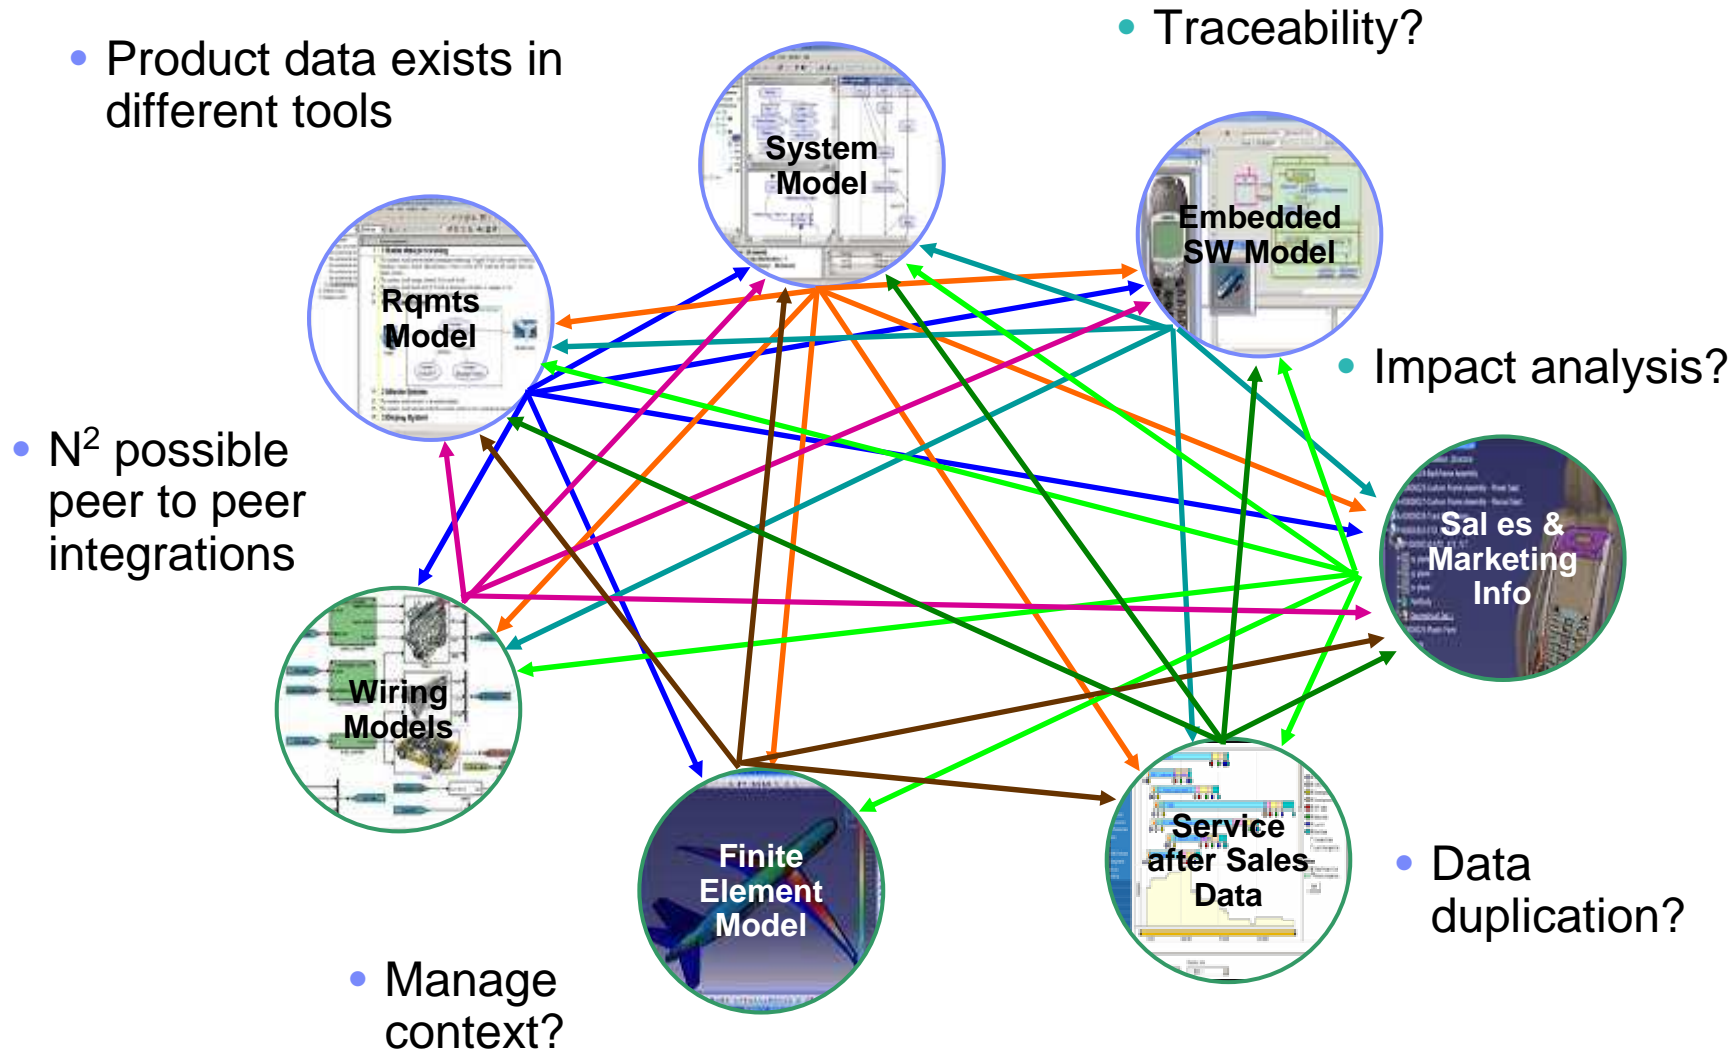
- Product data exists in different tools

- Traceability?

System Model

Embedded SW Model

Rqmts Model

- Impact analysis?

- $N^2$ possible peer to peer integrations

Sal es & Marketing Info

Wiring Models

Finite Element Model

Service after Sales Data

- Data duplication?

- Manage context?